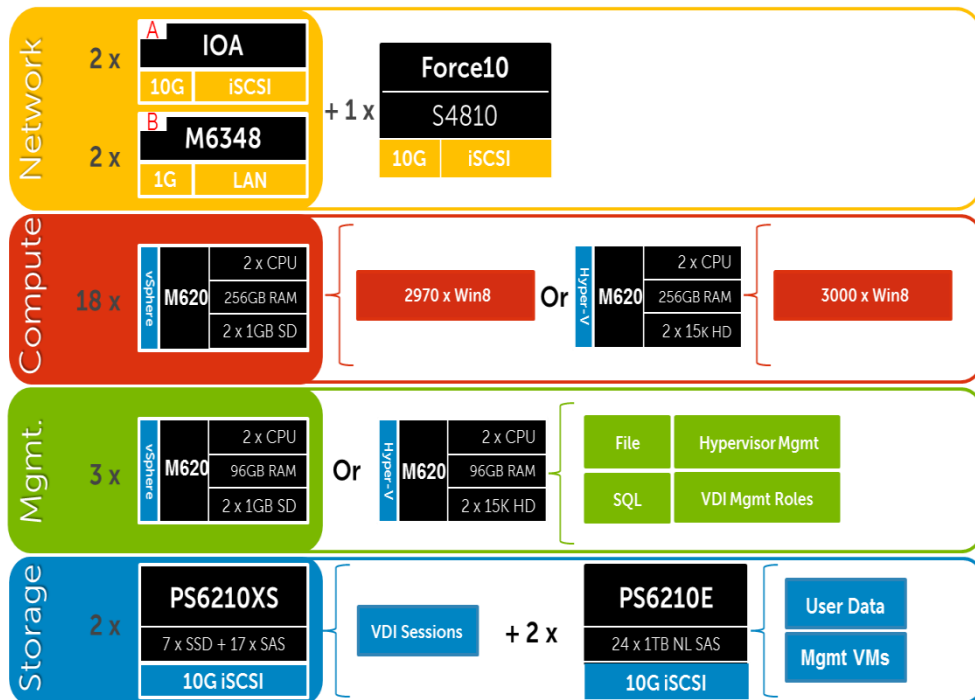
Network

2 x
A
IOA
10G iSCSI

2 x
B
M6348
1G LAN

+ 1 x
Force10
S4810
10G iSCSI

Compute

18 x
vSphere
M620
2 x CPU
256GB RAM
2 x 1GB SD

2970 x Win8

Or

Hyper-V
M620
2 x CPU
256GB RAM
2 x 15K HD

3000 x Win8

Mgmt.

3 x
vSphere
M620
2 x CPU
96GB RAM
2 x 1GB SD

Or

Hyper-V
M620
2 x CPU
96GB RAM
2 x 15K HD

File
Hypervisor Mgmt
SQL
VDI Mgmt Roles

Storage

2 x
PS6210XS
7 x SSD + 17 x SAS
10G iSCSI

VDI Sessions

+ 2 x
PS6210E
24 x 1TB NL SAS
10G iSCSI

User Data
Mgmt VMs